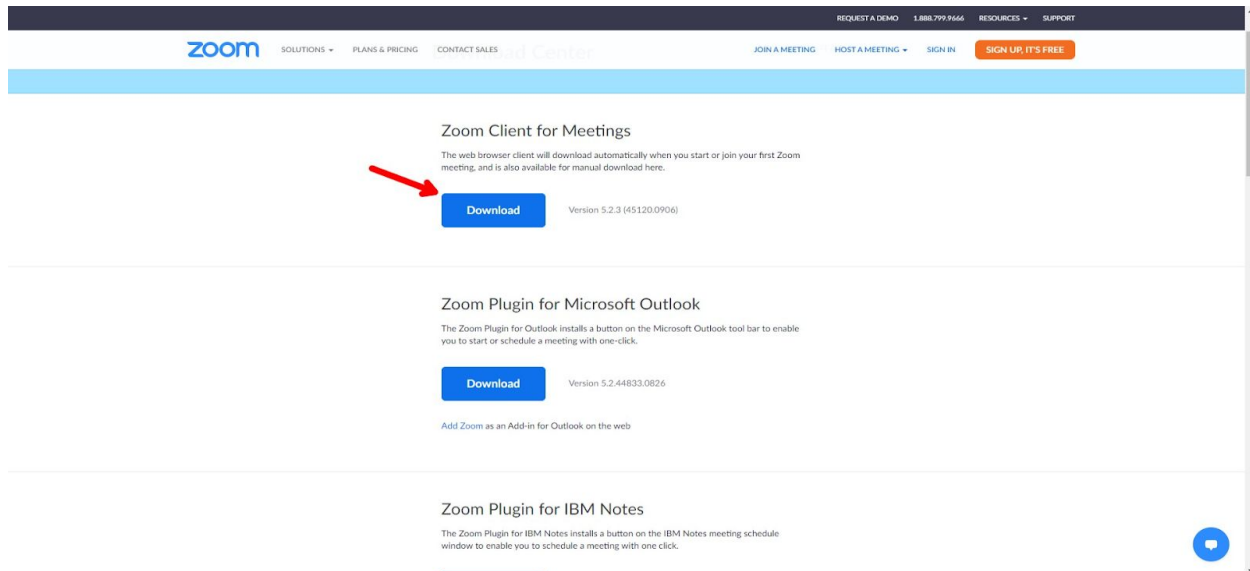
REQUEST A DEMO 1.888.799.9666 RESOURCES SUPPORT

zoom SOLUTIONS PLANS & PRICING CONTACT SALES JOIN A MEETING HOST A MEETING SIGN IN SIGN UP, IT'S FREE

Zoom Client for Meetings

The web browser client will download automatically when you start or join your first Zoom meeting, and is also available for manual download here.

Download Version 5.2.3 (45120.0906)

Zoom Plugin for Microsoft Outlook

The Zoom Plugin for Outlook installs a button on the Microsoft Outlook tool bar to enable you to start or schedule a meeting with one-click.

Download Version 5.2.44833.0826

Add Zoom as an Add-in for Outlook on the web

Zoom Plugin for IBM Notes

The Zoom Plugin for IBM Notes installs a button on the IBM Notes meeting schedule window to enable you to schedule a meeting with one click.